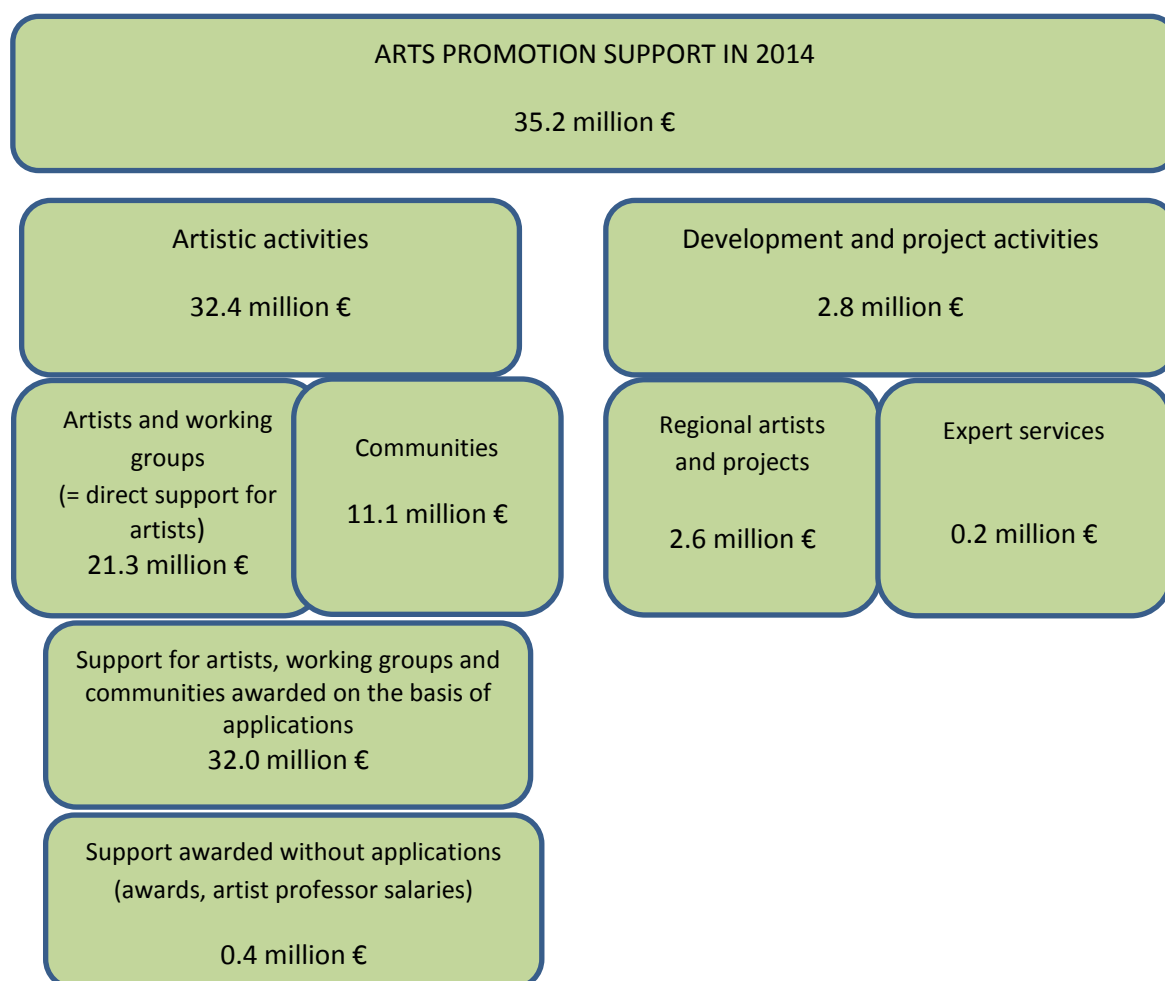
ARTS PROMOTION SUPPORT IN 2014

35.2 million €

Artistic activities

32.4 million €

Development and project activities

2.8 million €

Artists and working groups (= direct support for artists)
21.3 million €

Communities

11.1 million €

Regional artists and projects

2.6 million €

Expert services

0.2 million €

Support for artists, working groups and communities awarded on the basis of applications
32.0 million €

Support awarded without applications (awards, artist professor salaries)

0.4 million €